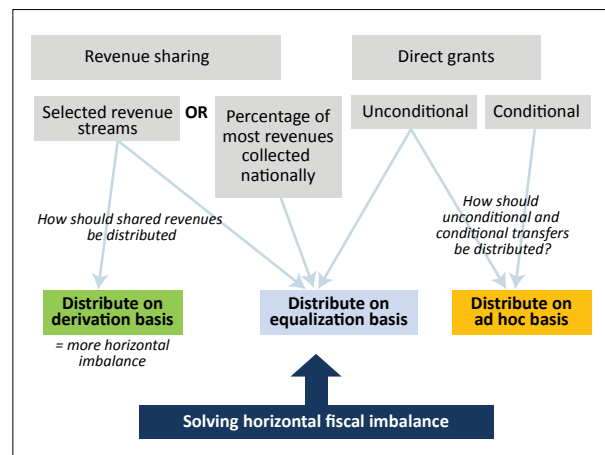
Revenue sharing

Direct grants

Selected revenue streams

OR

Percentage of most revenues collected nationally

Unconditional

Conditional

How should shared revenues be distributed

How should unconditional and conditional transfers be distributed?

Distribute on derivation basis

= more horizontal imbalance

Distribute on equalization basis

Distribute on ad hoc basis

Solving horizontal fiscal imbalance